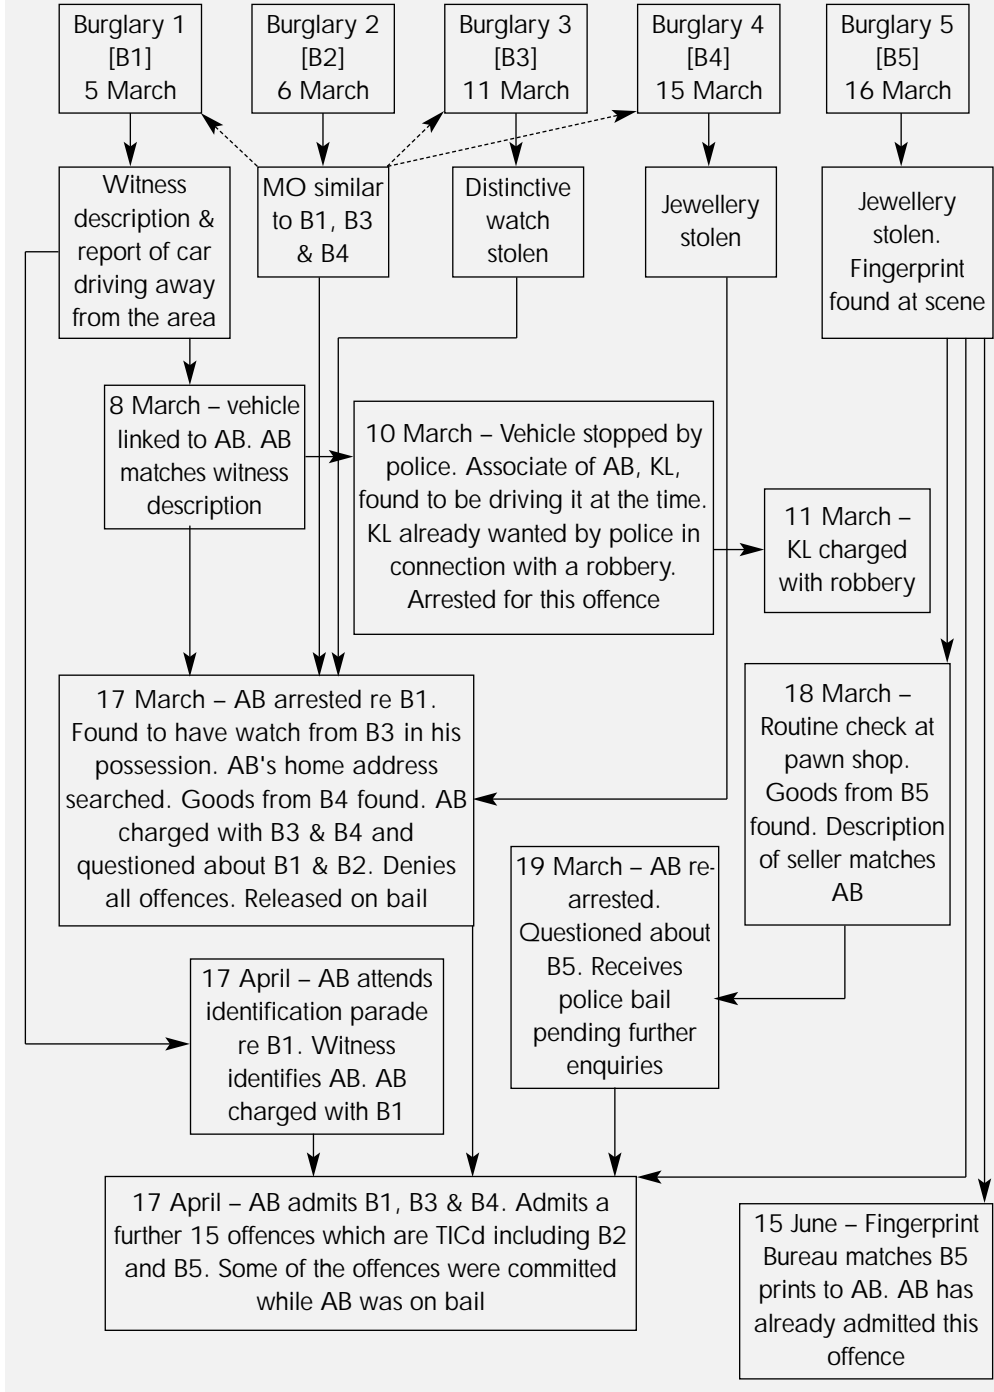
Burglary 1 [B1] 5 March

Burglary 2 [B2] 6 March

Burglary 3 [B3] 11 March

Burglary 4 [B4] 15 March

Burglary 5 [B5] 16 March

Witness description & report of car driving away from the area

MO similar to B1, B3 & B4

Distinctive watch stolen

Jewellery stolen

Jewellery stolen. Fingerprint found at scene

8 March – vehicle linked to AB. AB matches witness description

10 March – Vehicle stopped by police. Associate of AB, KL, found to be driving it at the time. KL already wanted by police in connection with a robbery. Arrested for this offence

11 March – KL charged with robbery

17 March – AB arrested re B1. Found to have watch from B3 in his possession. AB's home address searched. Goods from B4 found. AB charged with B3 & B4 and questioned about B1 & B2. Denies all offences. Released on bail

18 March – Routine check at pawn shop. Goods from B5 found. Description of seller matches AB

19 March – AB re-arrested. Questioned about B5. Receives police bail pending further enquiries

17 April – AB attends identification parade re B1. Witness identifies AB. AB charged with B1

17 April – AB admits B1, B3 & B4. Admits a further 15 offences which are TICd including B2 and B5. Some of the offences were committed while AB was on bail

15 June – Fingerprint Bureau matches B5 prints to AB. AB has already admitted this offence